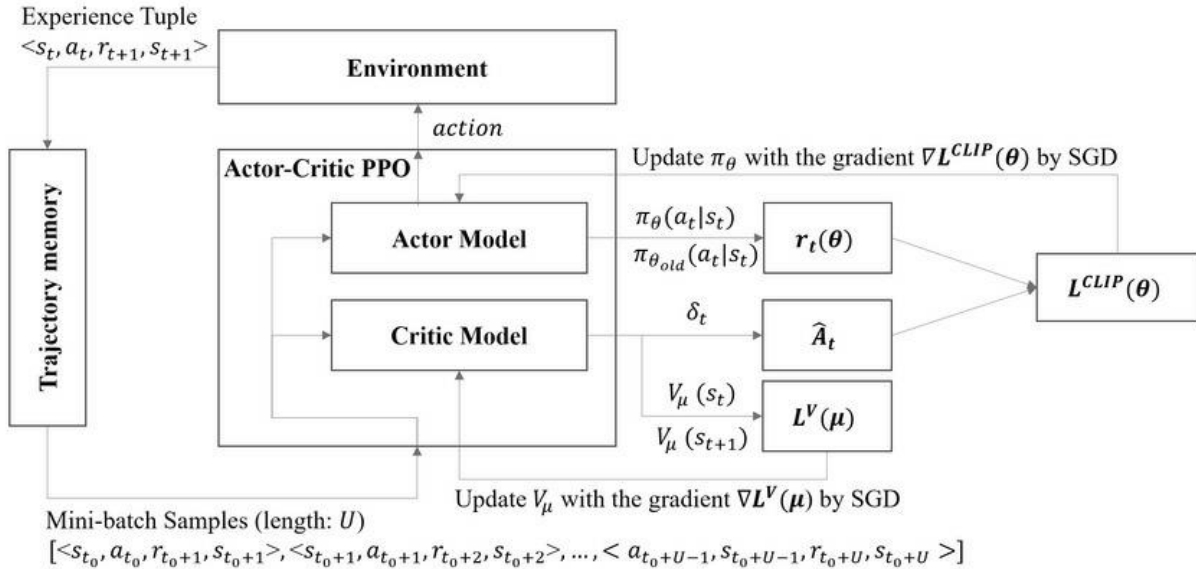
Experience Tuple
$<s_t, a_t, r_{t+1}, s_{t+1}>$

Environment

$action$

Trajectory memory

Actor-Critic PPO

Update $\pi_\theta$ with the gradient $\nabla \boldsymbol{L^{CLIP}(\theta)}$ by SGD

Actor Model

$\pi_\theta(a_t|s_t)$

$\pi_{\theta_{old}}(a_t|s_t)$

$\boldsymbol{r_t(\theta)}$

$\boldsymbol{L^{CLIP}(\theta)}$

Critic Model

$\delta_t$

$\boldsymbol{\hat{A}_t}$

$V_\mu\ (s_t)$

$V_\mu\ (s_{t+1})$

$\boldsymbol{L^V(\mu)}$

Update $V_\mu$ with the gradient $\nabla \boldsymbol{L^V(\mu)}$ by SGD

Mini-batch Samples (length: $U$)
$[<s_{t_0}, a_{t_0}, r_{t_0+1}, s_{t_0+1}>, <s_{t_0+1}, a_{t_0+1}, r_{t_0+2}, s_{t_0+2}>, \ldots, < a_{t_0+U-1}, s_{t_0+U-1}, r_{t_0+U}, s_{t_0+U} >]$